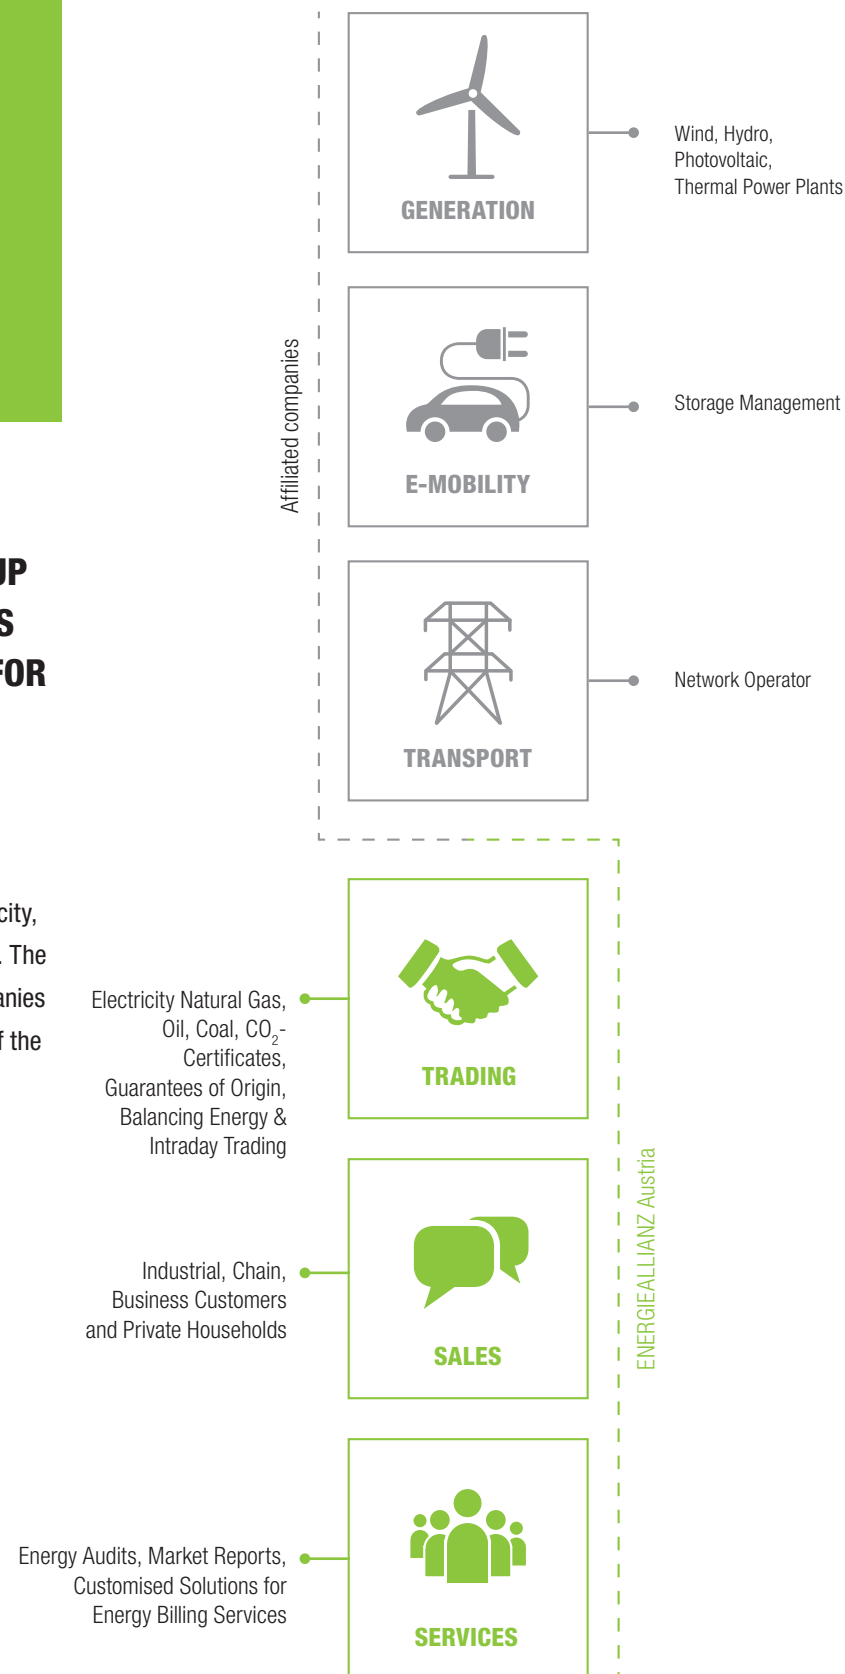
GENERATION

Wind, Hydro, Photovoltaic, Thermal Power Plants

Affiliated companies

E-MOBILITY

Storage Management

TRANSPORT

Network Operator

UP
S
FOR

city,
. The
anies
f the

Electricity Natural Gas, Oil, Coal, $CO_2$-Certificates, Guarantees of Origin, Balancing Energy & Intraday Trading

TRADING

Industrial, Chain, Business Customers and Private Households

SALES

ENERGIEALLIANZ Austria

Energy Audits, Market Reports, Customised Solutions for Energy Billing Services

SERVICES